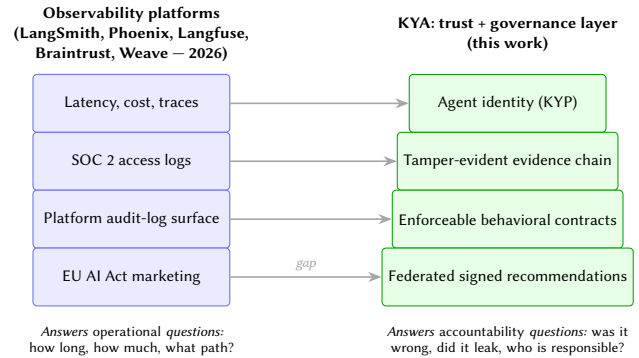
Observability platforms (LangSmith, Phoenix, Langfuse, Braintrust, Weave — 2026)

KYA: trust + governance layer (this work)

Latency, cost, traces

Agent identity (KYP)

SOC 2 access logs

Tamper-evident evidence chain

Platform audit-log surface

Enforceable behavioral contracts

EU AI Act marketing

gap

Federated signed recommendations

*Answers* operational *questions:* how long, how much, what path?

*Answers* accountability *questions:* was it wrong, did it leak, who is responsible?